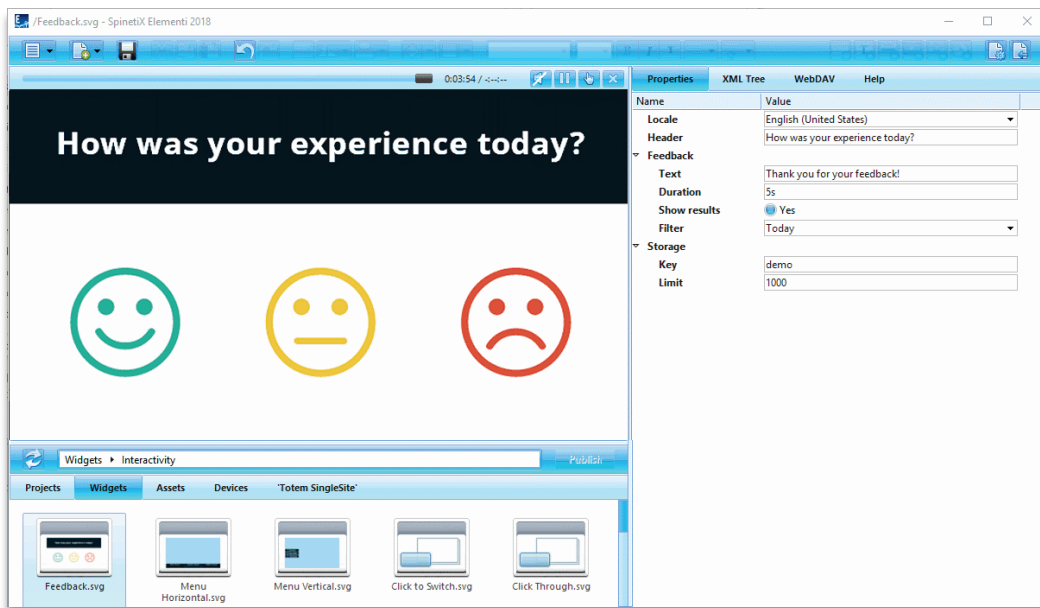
/Feedback.svg - SpinetiX Elementi 2018

0:03:54 / -:--:--

How was your experience today?

Properties XML Tree WebDAV Help

| Name | Value |
|---|---|
| Locale | English (United States) |
| Header | How was your experience today? |
| Feedback | |
| Text | Thank you for your feedback! |
| Duration | 5s |
| Show results | Yes |
| Filter | Today |
| Storage | |
| Key | demo |
| Limit | 1000 |

Widgets ▸ Interactivity

Publish

Projects Widgets Assets Devices 'Totem SingleSite'

Feedback.svg

Menu Horizontal.svg

Menu Vertical.svg

Click to Switch.svg

Click Through.svg